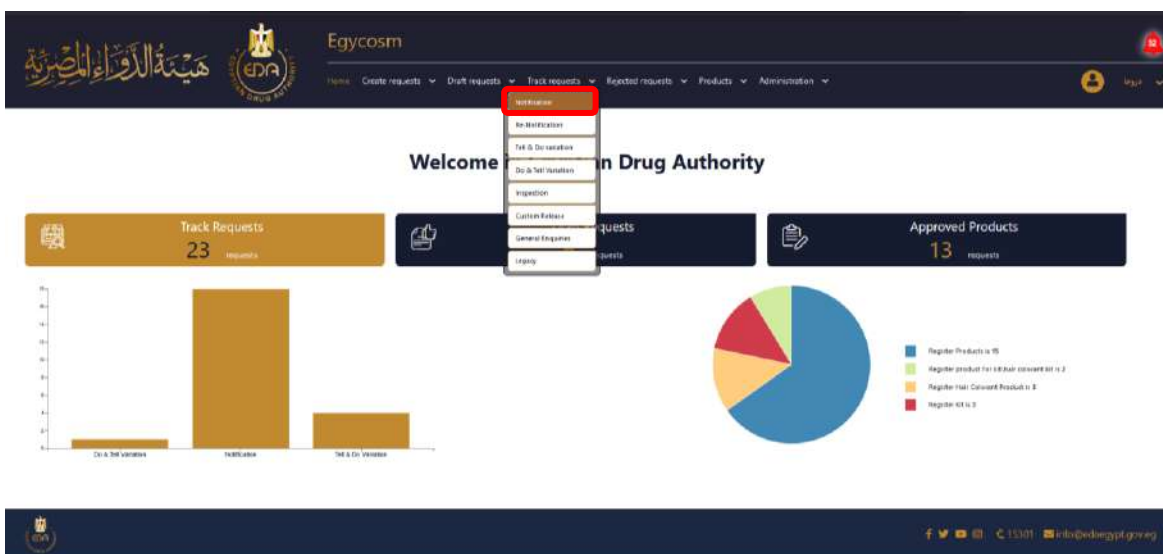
هيئة الدواء المصرية

EDA
EGYPTIAN DRUG AUTHORITY

Egycosm

Home Create requests ⌄ Draft requests ⌄ Track requests ⌄ Rejected requests ⌄ Products ⌄ Administration ⌄

Notification
Re-Notification
Tell & Do variation
Do & Tell Variation
Inspection
Custom Release
General Enquiries
Legacy

Welcome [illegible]n Drug Authority

Track Requests
23 requests

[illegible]quests
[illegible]quests

Approved Products
13 requests

Do & Tell Variation
Notification
Tell & Do Variation

Register Products is 15
Register product for sticker convert kit is 2
Register Hair Convert Product is 3
Register kit is 3

15301 info@edaegypt.gov.eg